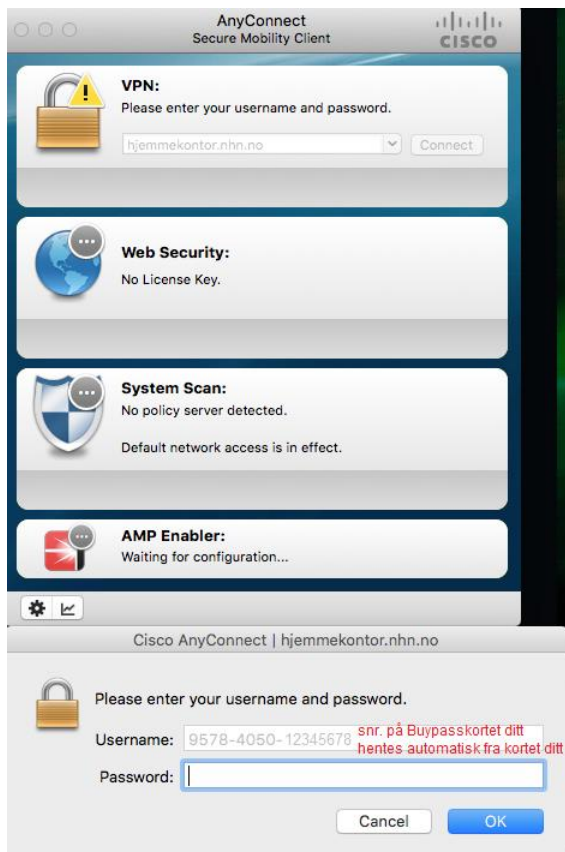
AnyConnect
Secure Mobility Client

cisco

VPN:
Please enter your username and password.

hjemmekontor.nhn.no

Connect

Web Security:
No License Key.

System Scan:
No policy server detected.

Default network access is in effect.

AMP Enabler:
Waiting for configuration...

Cisco AnyConnect | hjemmekontor.nhn.no

Please enter your username and password.

Username: 9578-4050-12345678

snr. på Buypasskortet ditt hentes automatisk fra kortet ditt

Password:

Cancel

OK